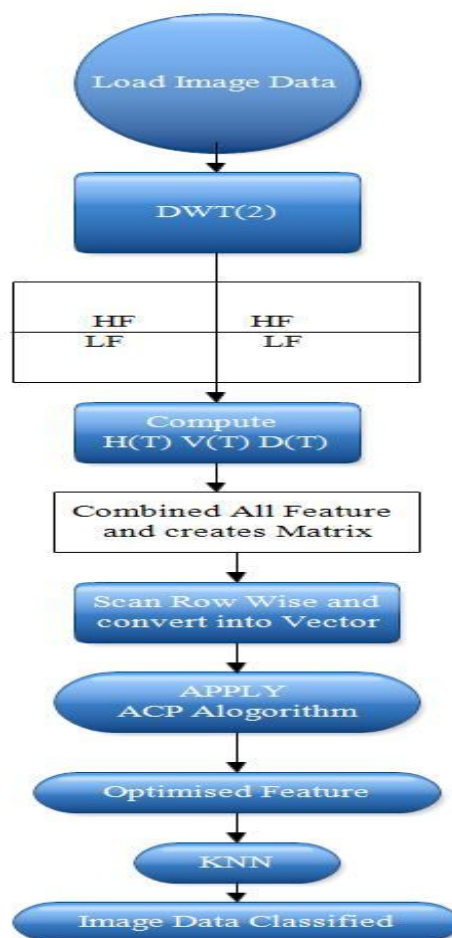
Load Image Data

DWT(2)

HF
LF

HF
LF

Compute
H(T) V(T) D(T)

Combined All Feature and creates Matrix

Scan Row Wise and convert into Vector

APPLY
ACP Alogorithm

Optimised Feature

KNN

Image Data Classified